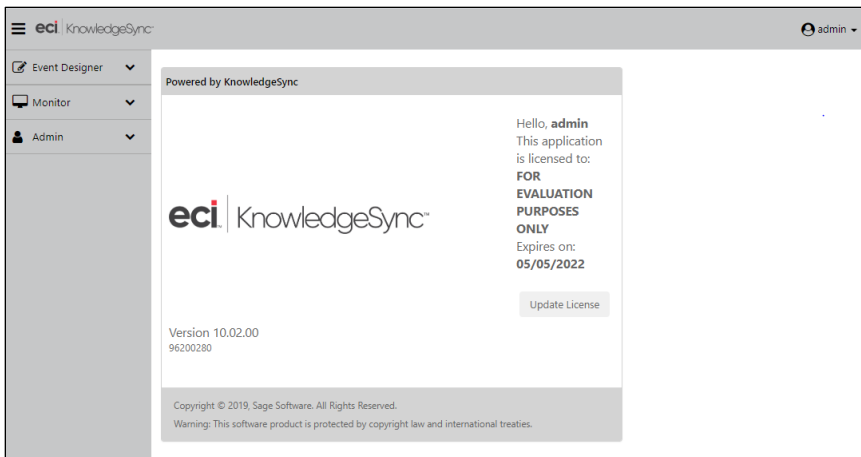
eci KnowledgeSync™

admin

Event Designer

Monitor

Admin

Powered by KnowledgeSync

eci KnowledgeSync™

Hello, **admin**
This application is licensed to:
**FOR EVALUATION PURPOSES ONLY**
Expires on:
**05/05/2022**

Update License

Version 10.02.00
96200280

Copyright © 2019, Sage Software. All Rights Reserved.
Warning: This software product is protected by copyright law and international treaties.